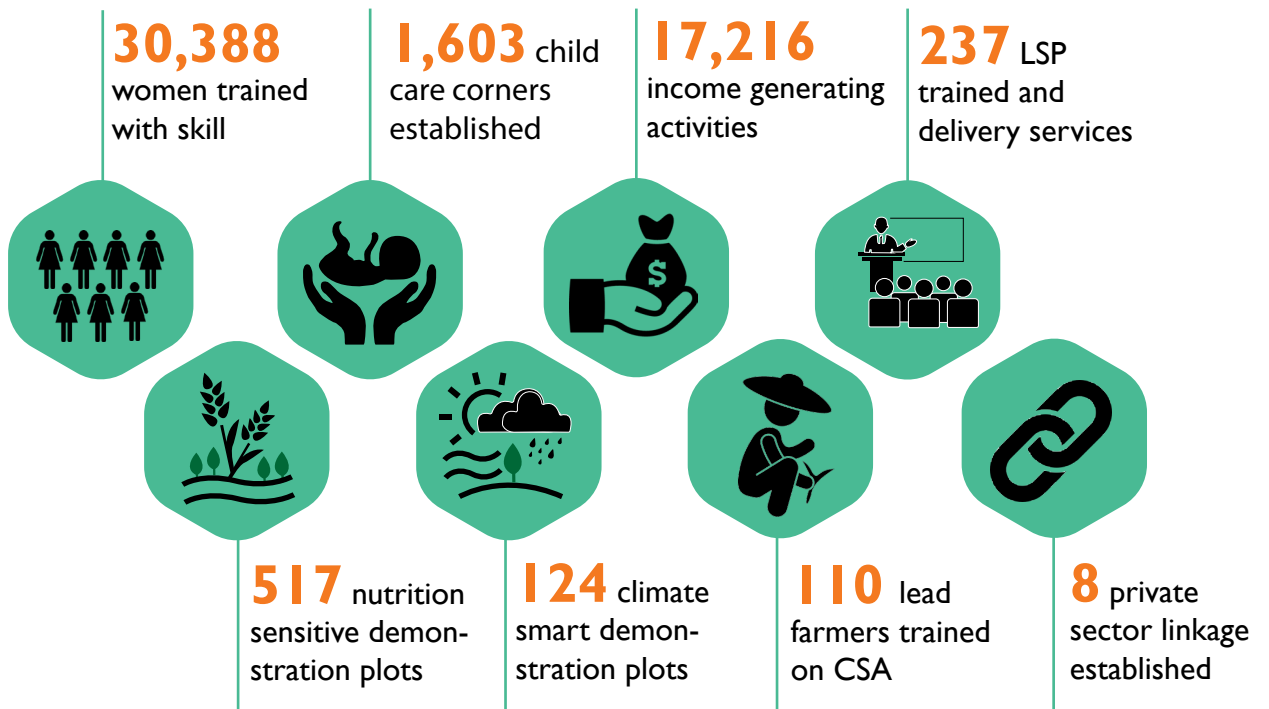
30,388 women trained with skill

1,603 child care corners established

17,216 income generating activities

237 LSP trained and delivery services

517 nutrition sensitive demonstration plots

124 climate smart demonstration plots

110 lead farmers trained on CSA

8 private sector linkage established